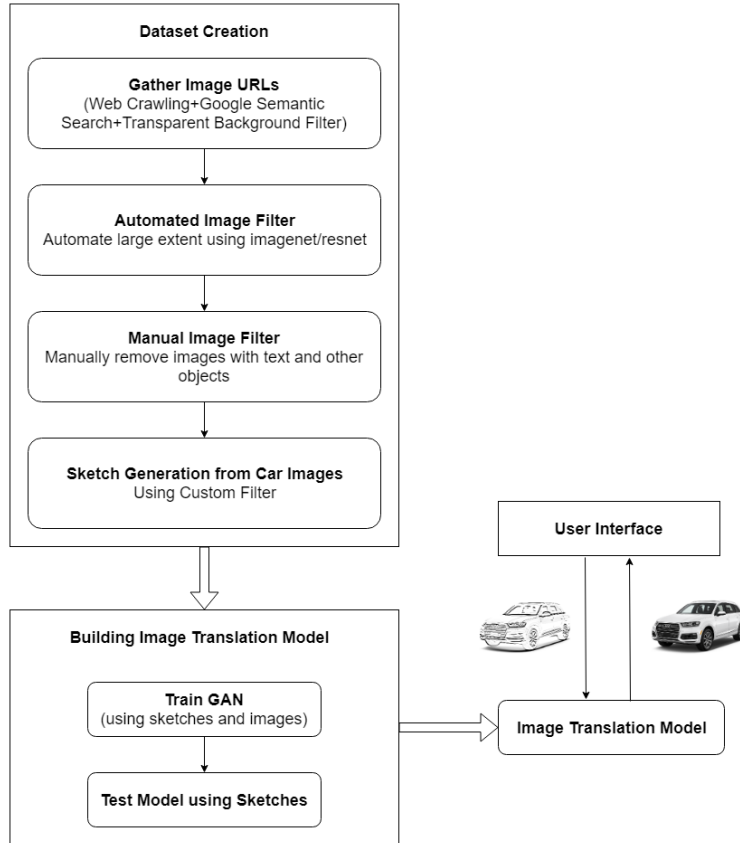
Dataset Creation

Gather Image URLs
(Web Crawling+Google Semantic Search+Transparent Background Filter)

Automated Image Filter
Automate large extent using imagenet/resnet

Manual Image Filter
Manually remove images with text and other objects

Sketch Generation from Car Images
Using Custom Filter

User Interface

Building Image Translation Model

Train GAN
(using sketches and images)

Test Model using Sketches

Image Translation Model